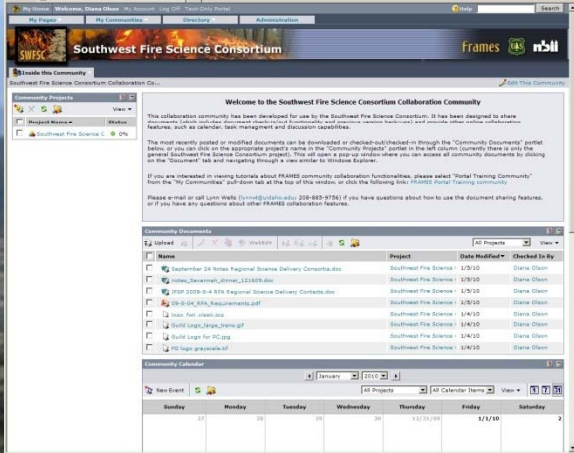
My Home Welcome, Diana Olson My Account Log Off Visit Only Portal Help Search

My Pages My Communities Directory Administration

SWFSC Southwest Fire Science Consortium

Frames nbii

Inside this Community

Southwest Fire Science Consortium Collaboration Co...

Edit This Community

Community Projects

View

| Project Name | Status |
|---|---|
| Southwest Fire Science C | 0% |

Welcome to the Southwest Fire Science Consortium Collaboration Community

This collaboration community has been developed for use by the Southwest Fire Science Consortium. It has been designed to share documents (which includes document check-in/out functionality and previous version backups) and provide other online collaboration features, such as calendar, task management and discussion capabilities.

The most recently posted or modified documents can be downloaded or checked-out/checked-in through the "Community Documents" portlet below, or you can click on the appropriate project's name in the "Community Projects" portlet in the left column (currently there is only the general Southwest Fire Science Consortium project). This will open a pop-up window where you can access all community documents by clicking on the "Document" tab and navigating through a view similar to Windows Explorer.

If you are interested in viewing tutorials about FRAMES community collaboration functionalities, please select "Portal Training Community" from the "My Communities" pull-down tab at the top of this window, or click the following link: FRAMES Portal Training community

Please e-mail or call Lynn Wells (lynn@uidaho.edu; 208-885-9756) if you have questions about how to use the document sharing features, or if you have any questions about other FRAMES collaboration features.

Community Documents

Upload WebEdit All Projects View

| Name | Project | Date Modified | Checked In By |
|---|---|---|---|
| September 24 Notes Regional Science Delivery Consortia.doc | Southwest Fire Science... | 1/5/10 | Diana Olson |
| notes_Savannah_dinner_121609.doc | Southwest Fire Science... | 1/5/10 | Diana Olson |
| JFSP 2009-3-4 RFA Regional Science Delivery Contacts.doc | Southwest Fire Science... | 1/5/10 | Diana Olson |
| 09-S-04_RFA_Requirements.pdf | Southwest Fire Science... | 1/5/10 | Diana Olson |
| toas fwr clean.bcs | Southwest Fire Science... | 1/4/10 | Diana Olson |
| Guild Logo_large_trans.gif | Southwest Fire Science... | 1/4/10 | Diana Olson |
| Guild Logo for PC.jpg | Southwest Fire Science... | 1/4/10 | Diana Olson |
| PG logo grayscale.tif | Southwest Fire Science... | 1/4/10 | Diana Olson |

Community Calendar

January 2010

New Event All Projects All Calendar Items View

| Sunday | Monday | Tuesday | Wednesday | Thursday | Friday | Saturday |
|---|---|---|---|---|---|---|
| 27 | 28 | 29 | 30 | 12/31/09 | 1/1/10 | 2 |